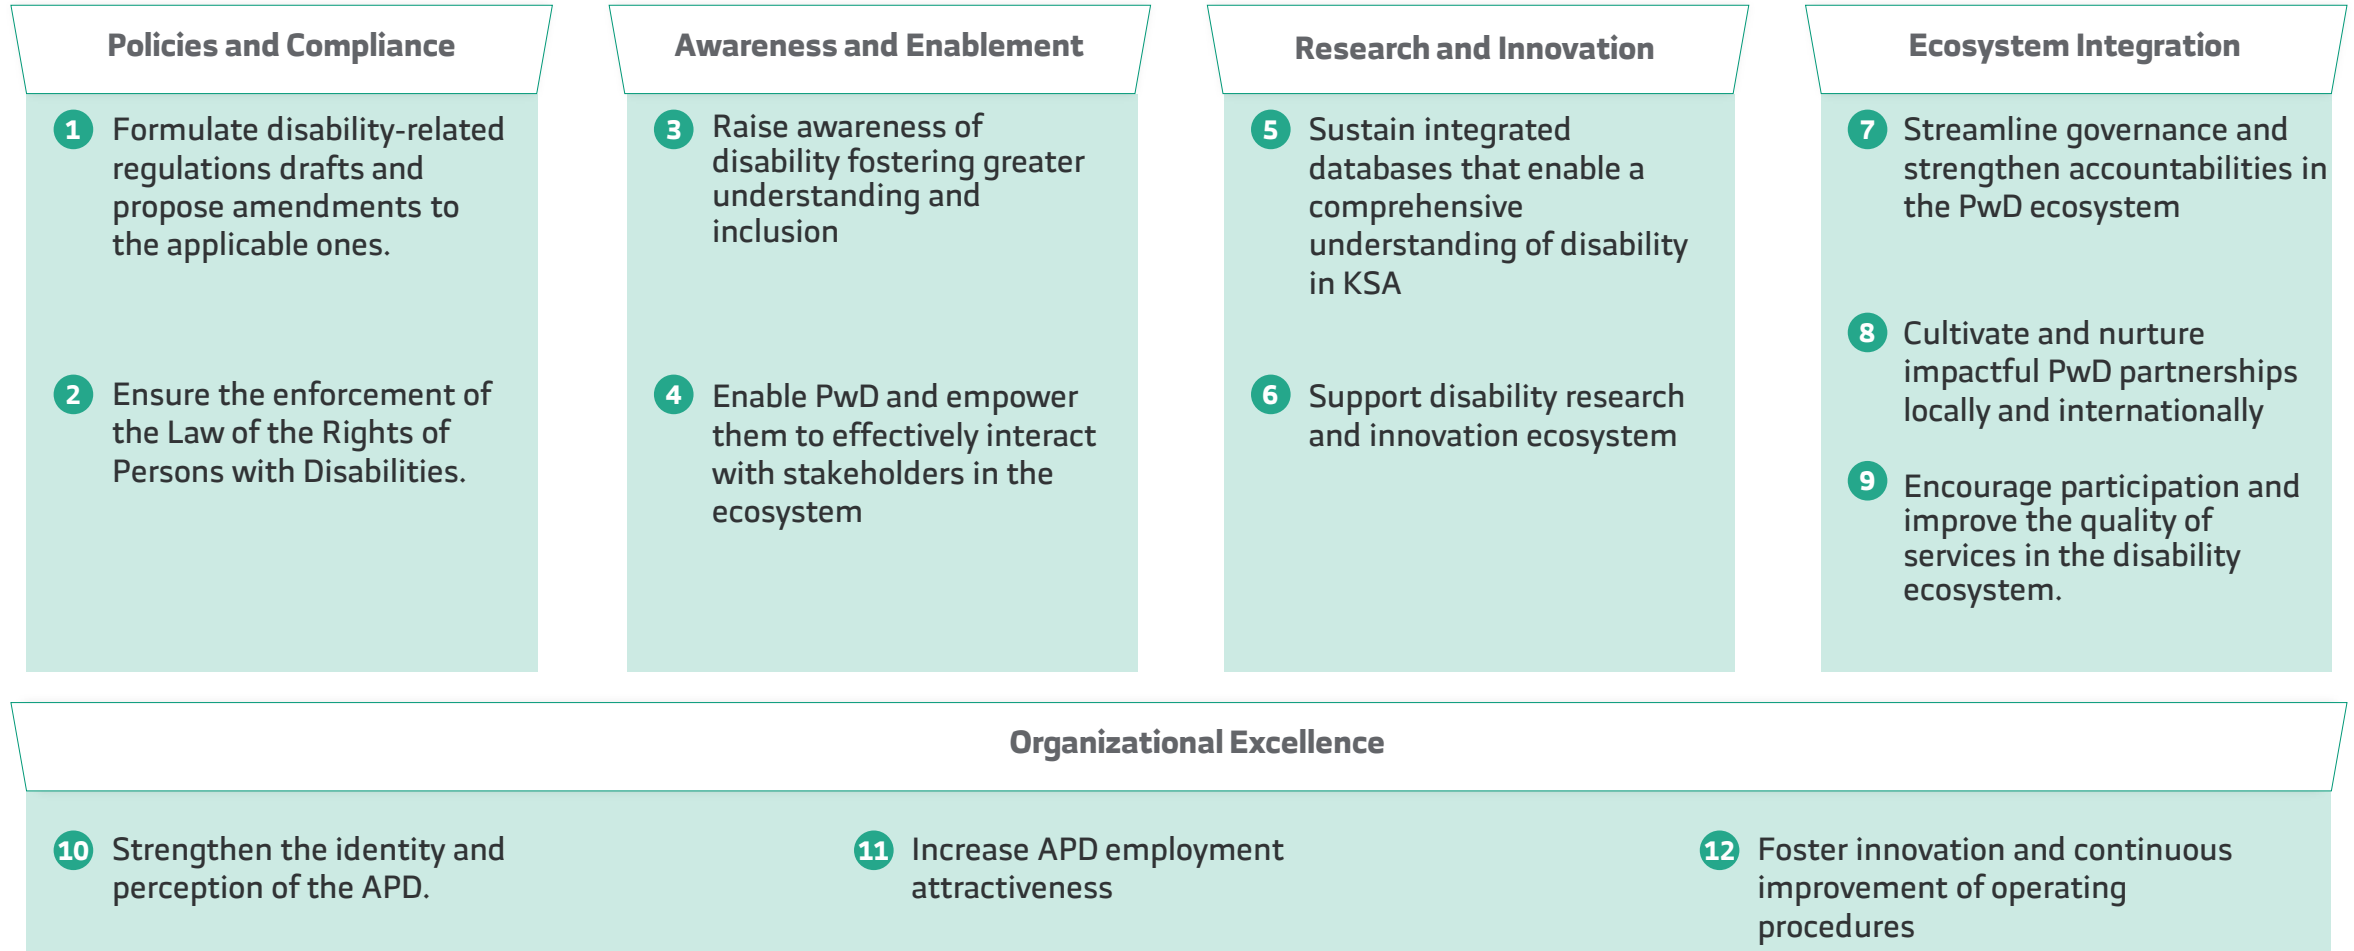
Policies and Compliance

1 Formulate disability-related regulations drafts and propose amendments to the applicable ones.

2 Ensure the enforcement of the Law of the Rights of Persons with Disabilities.

Awareness and Enablement

3 Raise awareness of disability fostering greater understanding and inclusion

4 Enable PwD and empower them to effectively interact with stakeholders in the ecosystem

Research and Innovation

5 Sustain integrated databases that enable a comprehensive understanding of disability in KSA

6 Support disability research and innovation ecosystem

Ecosystem Integration

7 Streamline governance and strengthen accountabilities in the PwD ecosystem

8 Cultivate and nurture impactful PwD partnerships locally and internationally

9 Encourage participation and improve the quality of services in the disability ecosystem.

Organizational Excellence

10 Strengthen the identity and perception of the APD.

11 Increase APD employment attractiveness

12 Foster innovation and continuous improvement of operating procedures